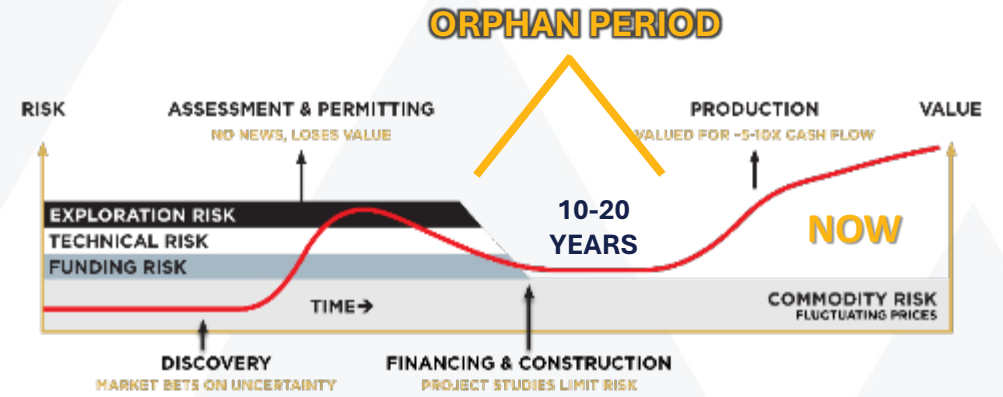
ORPHAN PERIOD

RISK

ASSESSMENT & PERMITTING
NO NEWS, LOSES VALUE

PRODUCTION
VALUED FOR ~5-10X CASH FLOW

VALUE

EXPLORATION RISK
TECHNICAL RISK
FUNDING RISK

10-20 YEARS

NOW

TIME➔

COMMODITY RISK
FLUCTUATING PRICES

DISCOVERY
MARKET BETS ON UNCERTAINTY

FINANCING & CONSTRUCTION
PROJECT STUDIES LIMIT RISK